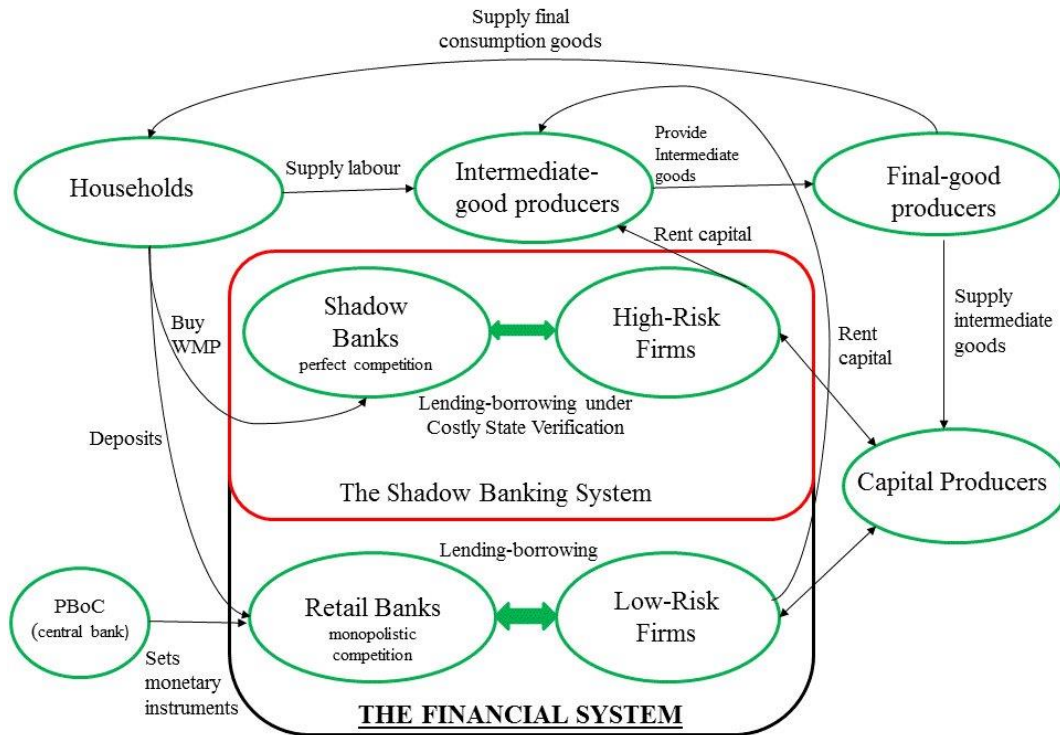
Supply final consumption goods

Households

Supply labour

Intermediate-good producers

Provide Intermediate goods

Final-good producers

Rent capital

Shadow Banks
perfect competition

High-Risk Firms

Buy WMP

Rent capital

Supply intermediate goods

Lending-borrowing under Costly State Verification

Deposits

The Shadow Banking System

Capital Producers

Lending-borrowing

PBoC
(central bank)

Retail Banks
monopolistic competition

Low-Risk Firms

Sets monetary instruments

THE FINANCIAL SYSTEM